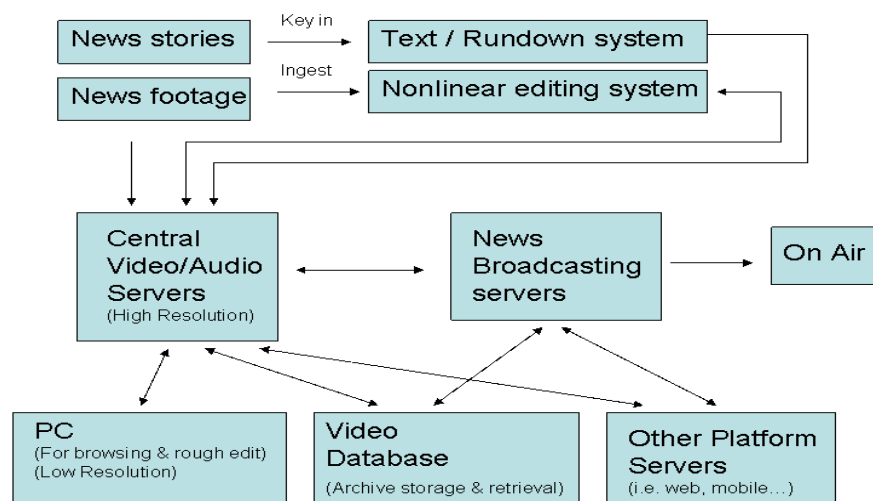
News stories

Key in

Text / Rundown system

News footage

Ingest

Nonlinear editing system

Central Video/Audio Servers
(High Resolution)

News Broadcasting servers

On Air

PC
(For browsing & rough edit)
(Low Resolution)

Video Database
(Archive storage & retrieval)

Other Platform Servers
(i.e. web, mobile…)